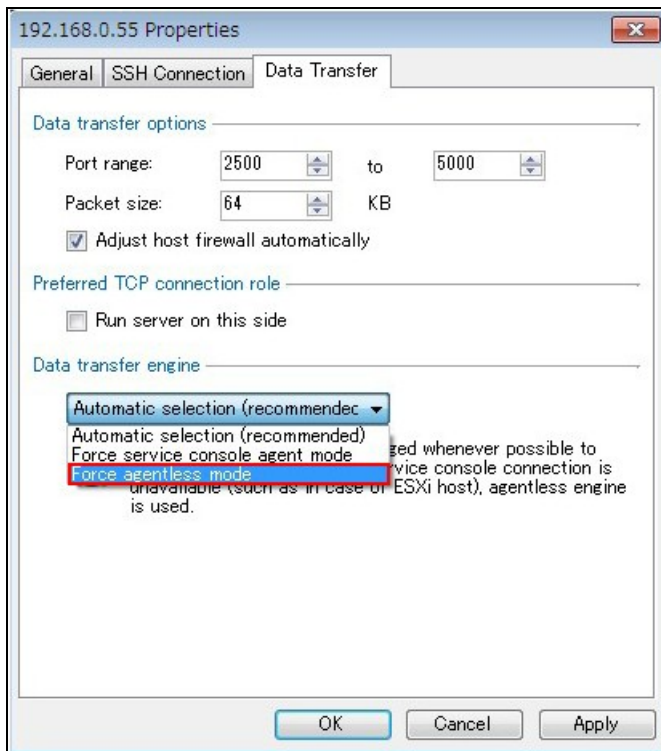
192.168.0.55 Properties

General | SSH Connection | Data Transfer

Data transfer options

Port range: 2500 to 5000

Packet size: 64 KB

Adjust host firewall automatically

Preferred TCP connection role

Run server on this side

Data transfer engine

Automatic selection (recommendec

Automatic selection (recommended)
Force service console agent mode
Force agentless mode

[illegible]ged whenever possible to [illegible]vice console connection is unavailable (such as in case of ESXi host), agentless engine is used.

OK Cancel Apply